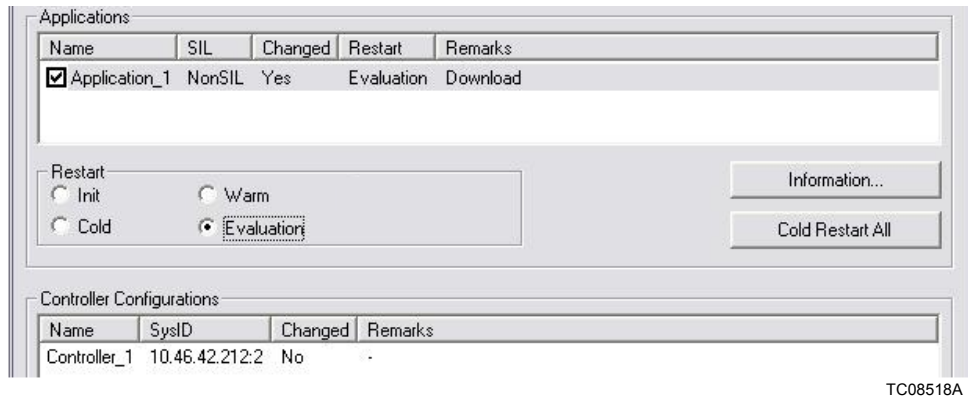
Applications

| Name | SIL | Changed | Restart | Remarks |
|---|---|---|---|---|
| Application_1 | NonSIL | Yes | Evaluation | Download |

Restart
Init
Warm
Cold
Evaluation

Information...

Cold Restart All

Controller Configurations

| Name | SysID | Changed | Remarks |
|---|---|---|---|
| Controller_1 | 10.46.42.212:2 | No | - |

TC08518A